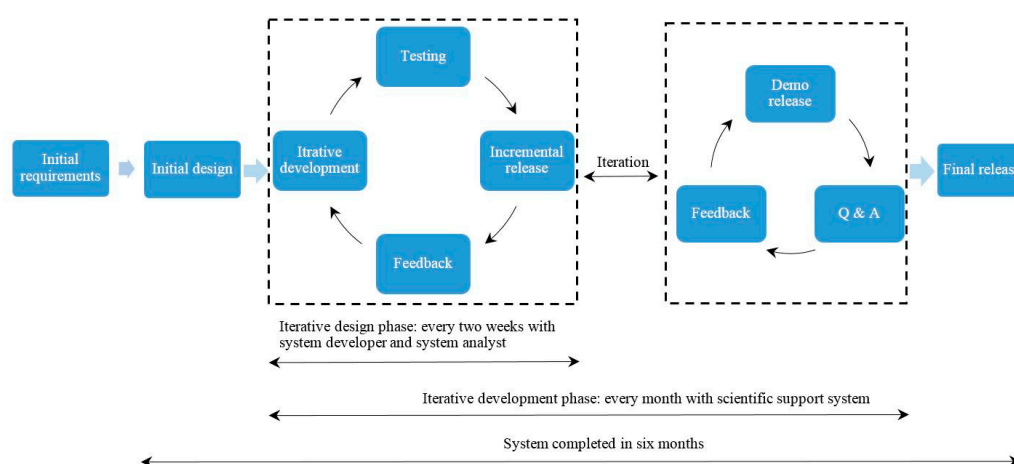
Initial requirements

Initial design

Testing

Itrative development

Incremental release

Feedback

Iteration

Demo release

Feedback

Q & A

Final releas

Iterative design phase: every two weeks with system developer and system analyst

Iterative development phase: every month with scientific support system

System completed in six months